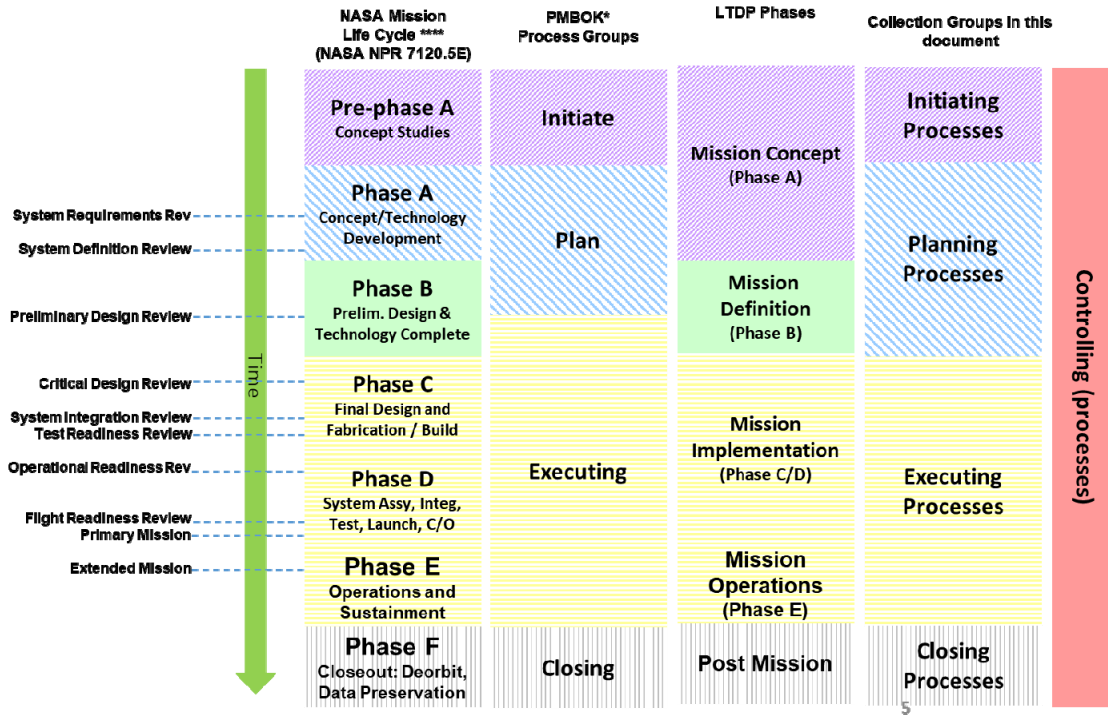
NASA Mission Life Cycle **** (NASA NPR 7120.5E)

PMBOK* Process Groups

LTDP Phases

Collection Groups in this document

System Requirements Rev
System Definition Review
Preliminary Design Review
Critical Design Review
System Integration Review
Test Readiness Review
Operational Readiness Rev
Flight Readiness Review
Primary Mission
Extended Mission

Time

Pre-phase A
Concept Studies

Phase A
Concept/Technology Development

Phase B
Prelim. Design & Technology Complete

Phase C
Final Design and Fabrication / Build

Phase D
System Assy, Integ, Test, Launch, C/O

Phase E
Operations and Sustainment

Phase F
Closeout: Deorbit, Data Preservation

Initiate

Plan

Executing

Closing

Mission Concept (Phase A)

Mission Definition (Phase B)

Mission Implementation (Phase C/D)

Mission Operations (Phase E)

Post Mission

Initiating Processes

Planning Processes

Executing Processes

Closing Processes

Controlling (processes)

5